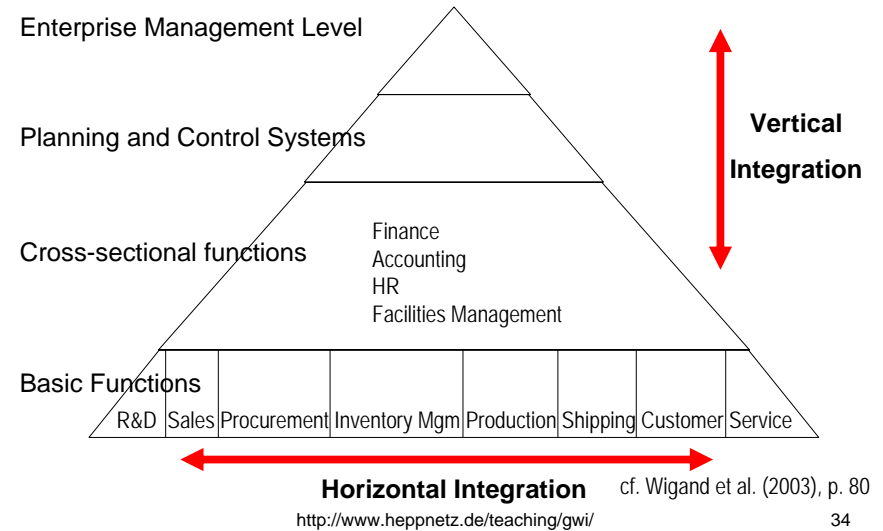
Enterprise Management Level

Planning and Control Systems

Cross-sectional functions

Basic Functions

Vertical Integration

Finance
Accounting
HR
Facilities Management

| R&D | Sales | Procurement | Inventory Mgm | Production | Shipping | Customer | Service |
|---|---|---|---|---|---|---|---|

Horizontal Integration

cf. Wigand et al. (2003), p. 80

http://www.heppnetz.de/teaching/gwi/

34